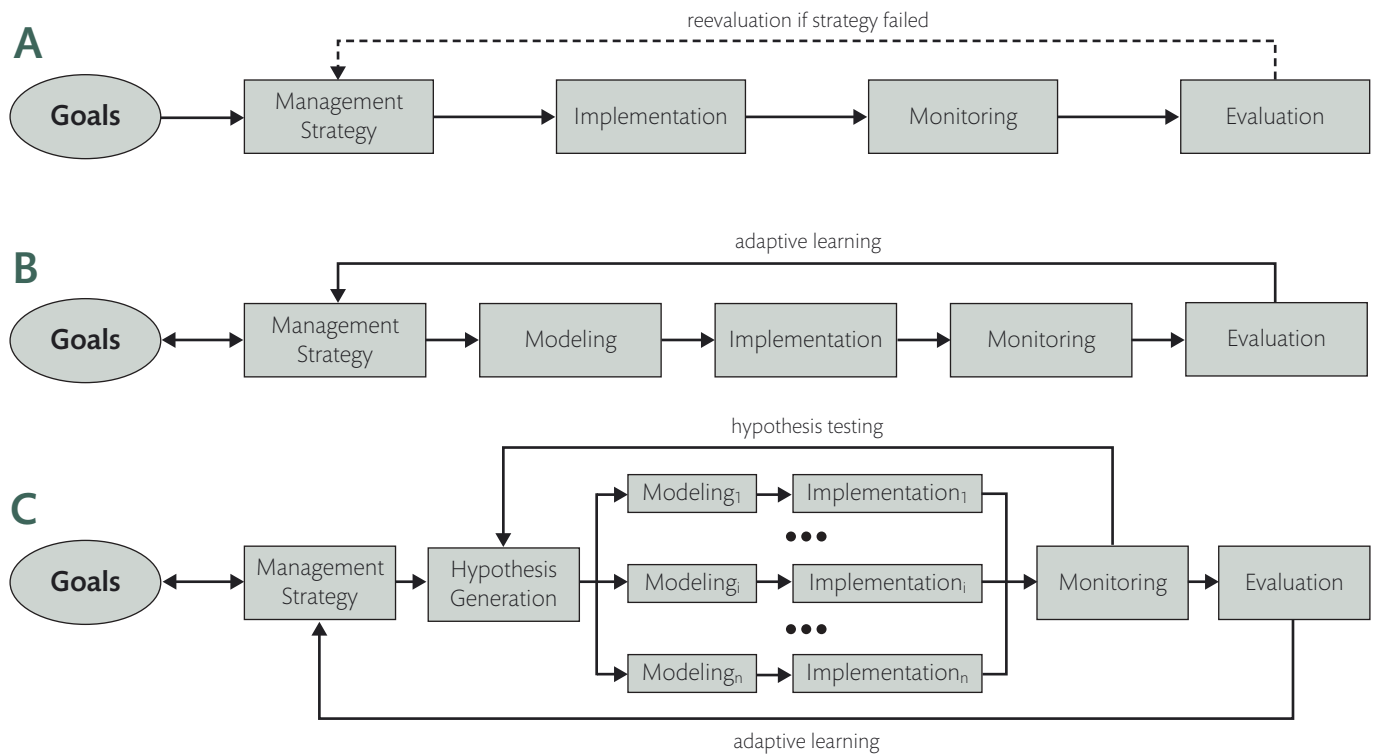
A

reevaluation if strategy failed

Goals

Management Strategy

Implementation

Monitoring

Evaluation

B

adaptive learning

Goals

Management Strategy

Modeling

Implementation

Monitoring

Evaluation

hypothesis testing

C

Goals

Management Strategy

Hypothesis Generation

Modeling$_1$

Implementation$_1$

Modeling$_i$

Implementation$_i$

Modeling$_n$

Implementation$_n$

Monitoring

Evaluation

adaptive learning